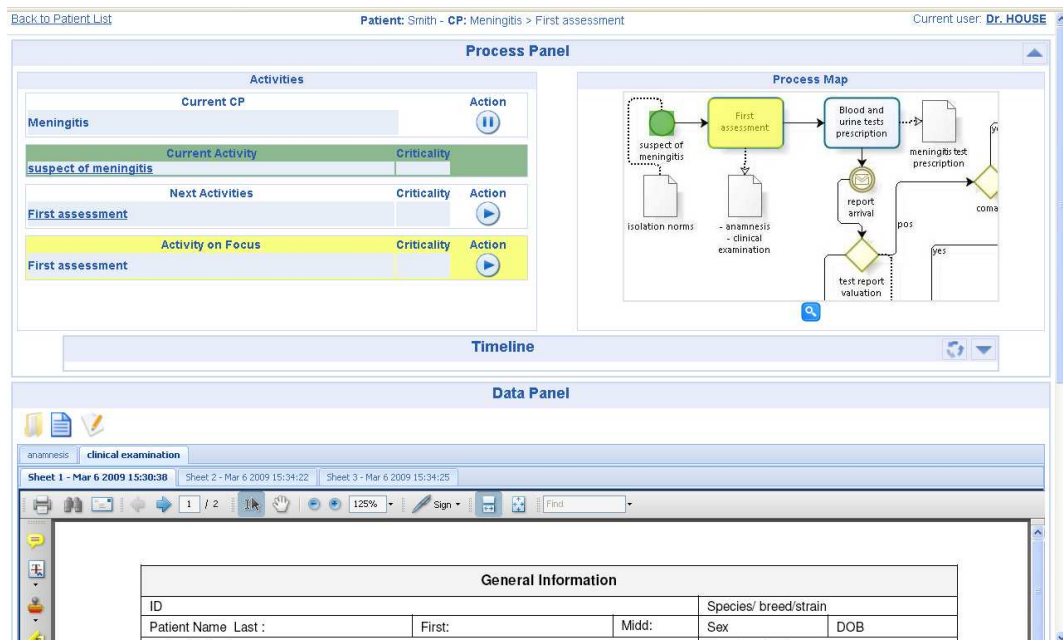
Back to Patient List

Patient: Smith - CP: Meningitis > First assessment

Current user: Dr. HOUSE

Process Panel

Activities

| Current CP | Action |
|---|---|
| Meningitis | |

| Current Activity | Criticality |
|---|---|
| suspect of meningitis | |

| Next Activities | Criticality | Action |
|---|---|---|
| First assessment | | |

| Activity on Focus | Criticality | Action |
|---|---|---|
| First assessment | | |

Process Map

suspect of meningitis

isolation norms

First assessment

- anamnesis - clinical examination

Blood and urine tests prescription

meningitis test prescription

report arrival

test report valuation

pos

yes

coma

ye

Timeline

Data Panel

anamnesis | clinical examination

Sheet 1 - Mar 6 2009 15:30:38 | Sheet 2 - Mar 6 2009 15:34:22 | Sheet 3 - Mar 6 2009 15:34:25

1 / 2 | 125% | Sign | Find

| General Information | | | | |
|---|---|---|---|---|
| ID | | | Species/ breed/strain | |
| Patient Name Last : | First: | Midd: | Sex | DOB |